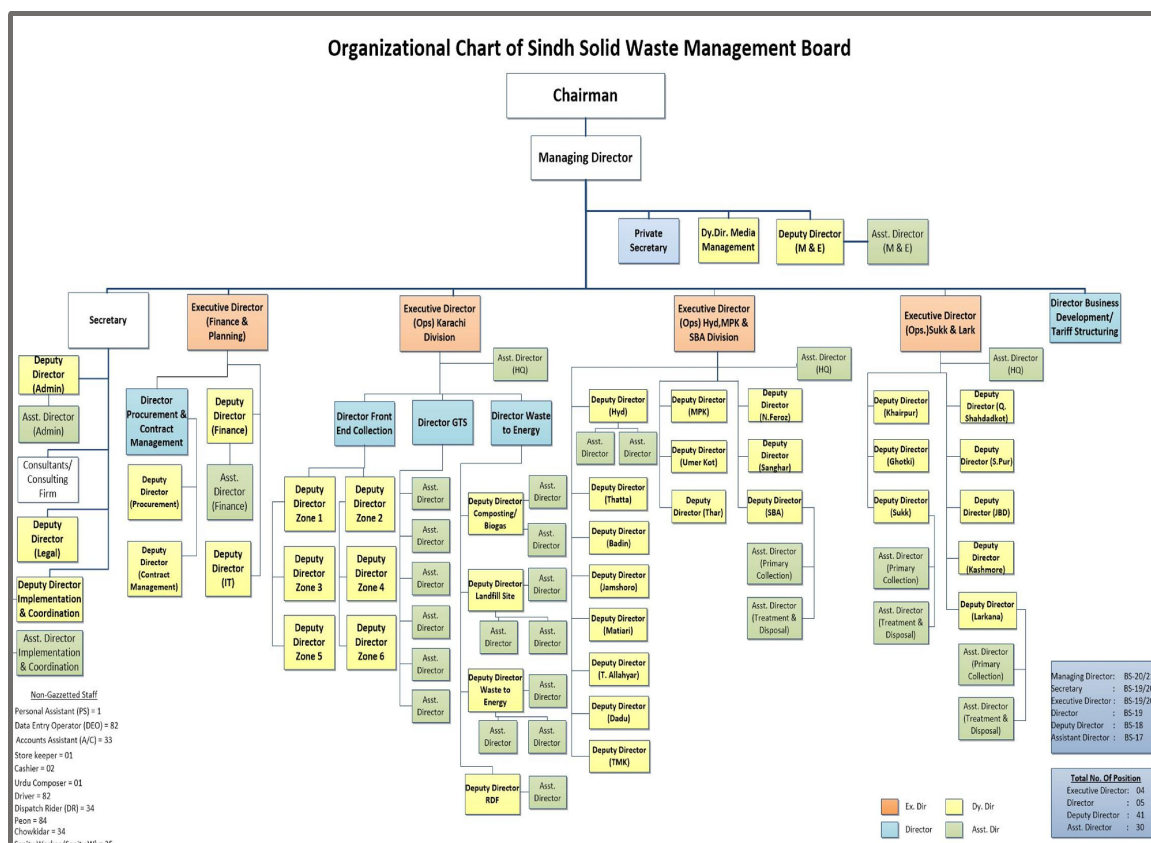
Organizational Chart of Sindh Solid Waste Management Board

Chairman

Managing Director

Private Secretary

Dy.Dir. Media Management

Deputy Director (M & E)

Asst. Director (M & E)

Secretary

Executive Director (Finance & Planning)

Executive Director (Ops) Karachi Division

Executive Director (Ops) Hyd,MPK & SBA Division

Executive Director (Ops.)Sukk & Lark

Director Business Development/ Tariff Structuring

Deputy Director (Admin)

Asst. Director (Admin)

Consultants/ Consulting Firm

Deputy Director (Legal)

Deputy Director Implementation & Coordination

Asst. Director Implementation & Coordination

Director Procurement & Contract Management

Deputy Director (Procurement)

Deputy Director (Contract Management)

Deputy Director (Finance)

Asst. Director (Finance)

Deputy Director (IT)

Asst. Director (HQ)

Director Front End Collection

Director GTS

Director Waste to Energy

Deputy Director Zone 1

Deputy Director Zone 2

Deputy Director Zone 3

Deputy Director Zone 4

Deputy Director Zone 5

Deputy Director Zone 6

Asst. Director

Asst. Director

Asst. Director

Asst. Director

Asst. Director

Asst. Director

Deputy Director Composting/ Biogas

Asst. Director

Asst. Director

Deputy Director Landfill Site

Asst. Director

Asst. Director

Asst. Director

Deputy Director Waste to Energy

Asst. Director

Asst. Director

Asst. Director

Deputy Director RDF

Asst. Director

Asst. Director (HQ)

Deputy Director (Hyd)

Asst. Director

Asst. Director

Deputy Director (Thatta)

Deputy Director (Badin)

Deputy Director (Jamshoro)

Deputy Director (Matiari)

Deputy Director (T. Allahyar)

Deputy Director (Dadu)

Deputy Director (TMK)

Deputy Director (MPK)

Deputy Director (Umer Kot)

Deputy Director (Thar)

Deputy Director (N.Feroz)

Deputy Director (Sanghar)

Deputy Director (SBA)

Asst. Director (Primary Collection)

Asst. Director (Treatment & Disposal)

Asst. Director (HQ)

Deputy Director (Khairpur)

Deputy Director (Ghotki)

Deputy Director (Sukk)

Asst. Director (Primary Collection)

Asst. Director (Treatment & Disposal)

Deputy Director (Q. Shahdadkot)

Deputy Director (S.Pur)

Deputy Director (JBD)

Deputy Director (Kashmore)

Deputy Director (Larkana)

Asst. Director (Primary Collection)

Asst. Director (Treatment & Disposal)

Non-Gazzetted Staff
Personal Assistant (PS) = 1
Data Entry Operator (DEO) = 82
Accounts Assistant (A/C) = 33
Store keeper = 01
Cashier = 02
Urdu Composer = 01
Driver = 82
Dispatch Rider (DR) = 34
Peon = 84
Chowkidar = 34
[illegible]

Managing Director: BS-20/2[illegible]
Secretary : BS-19/2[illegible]
Executive Director : BS-19/2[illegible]
Director : BS-19
Deputy Director : BS-18
Assistant Director : BS-17

Total No. Of Position
Executive Director: 04
Director : 05
Deputy Director : 41
Asst. Director : 30

Ex. Dir
Dy. Dir
Director
Asst. Dir